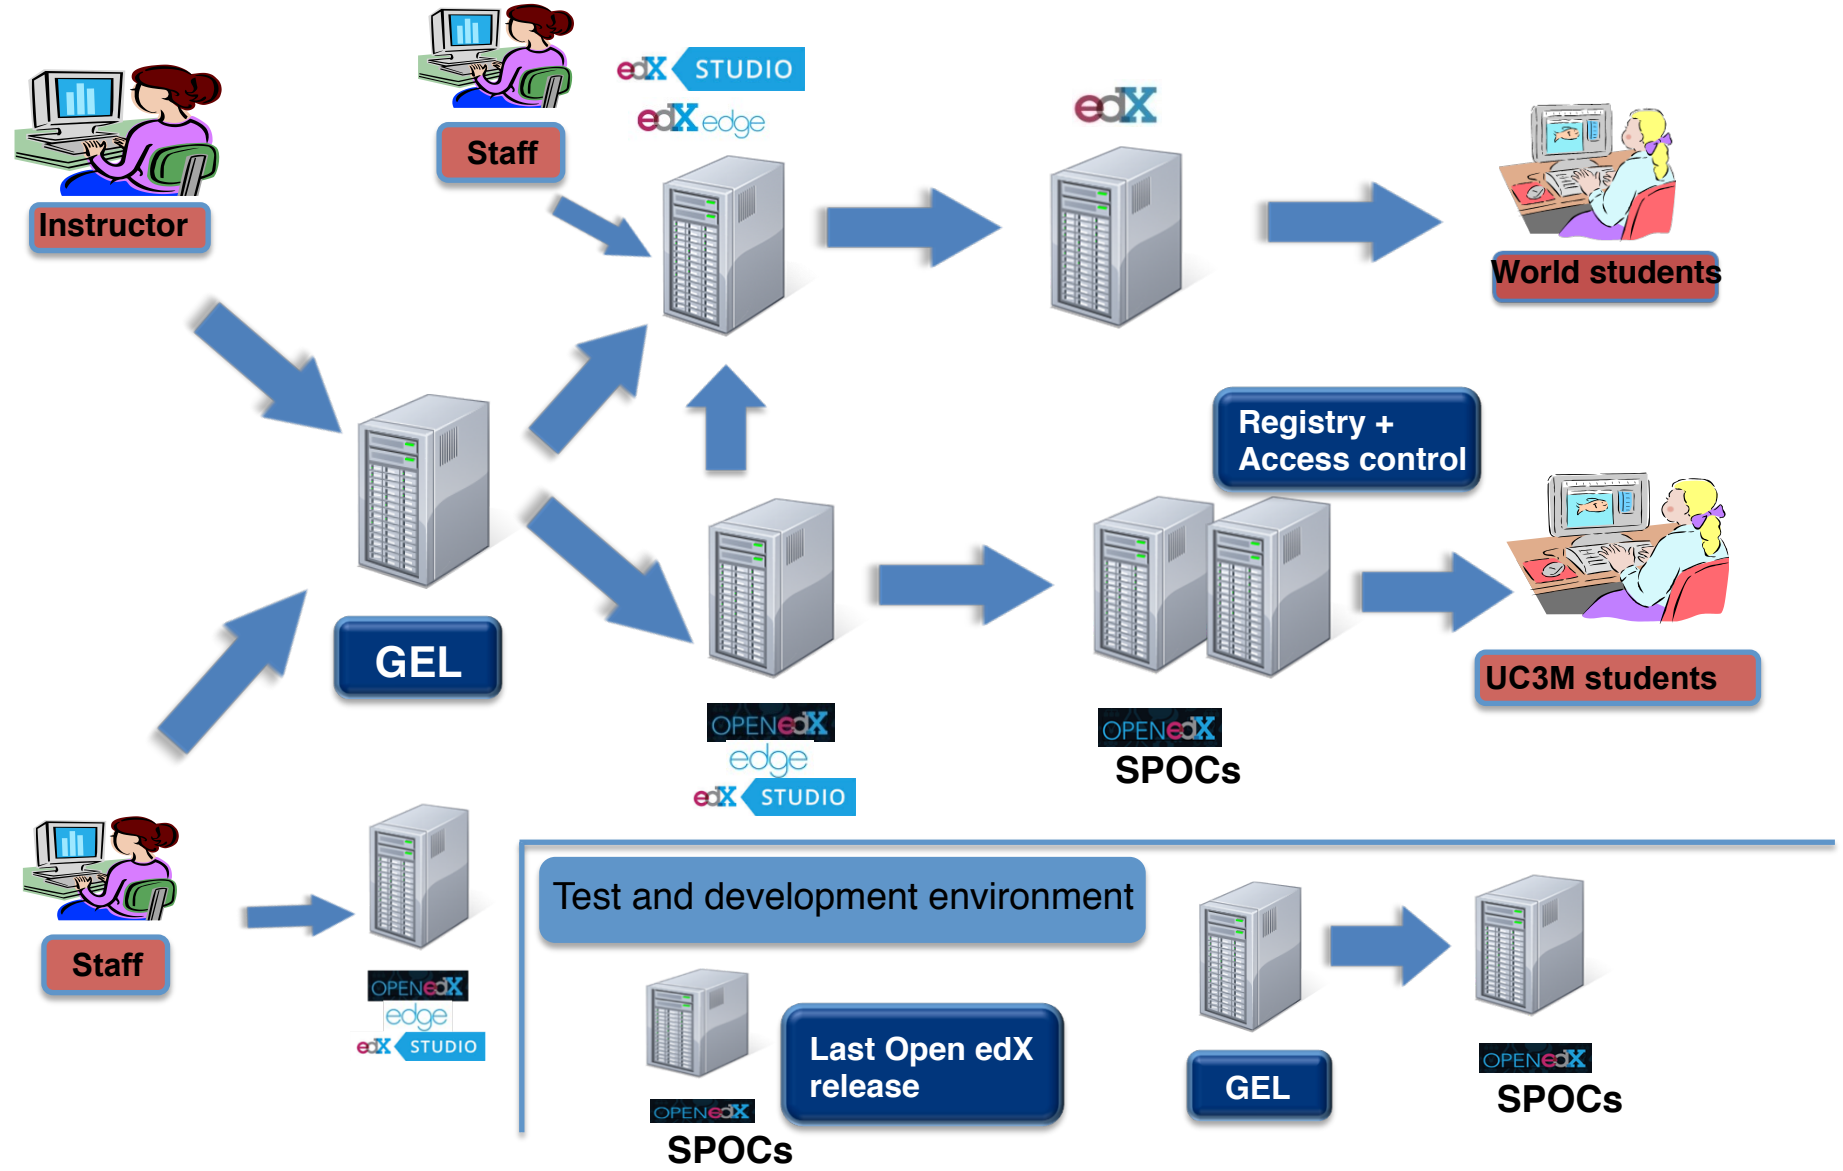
Instructor

Staff

edX STUDIO
edX edge

edX

World students

Registry + Access control

GEL

OPENedX
edge
edX STUDIO

OPENedX
SPOCs

UC3M students

Staff

OPENedX
edge
edX STUDIO

Test and development environment

Last Open edX release

OPENedX
SPOCs

GEL

OPENedX
SPOCs